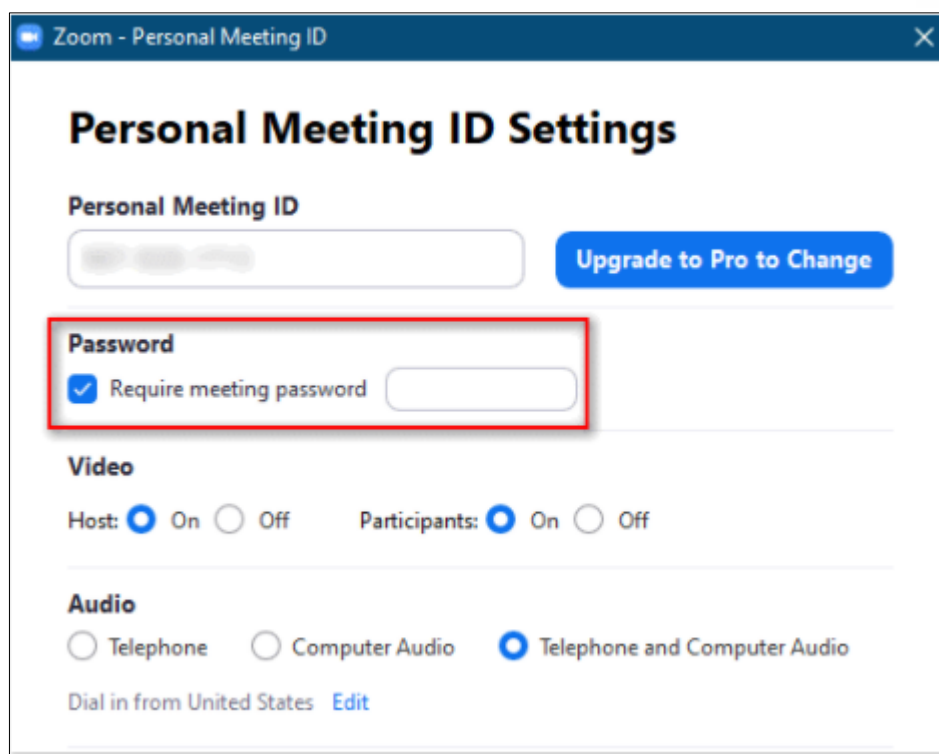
Zoom - Personal Meeting ID

Personal Meeting ID Settings

Personal Meeting ID

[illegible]

Upgrade to Pro to Change

Password

Require meeting password

Video

Host: On Off Participants: On Off

Audio

Telephone Computer Audio Telephone and Computer Audio

Dial in from United States Edit